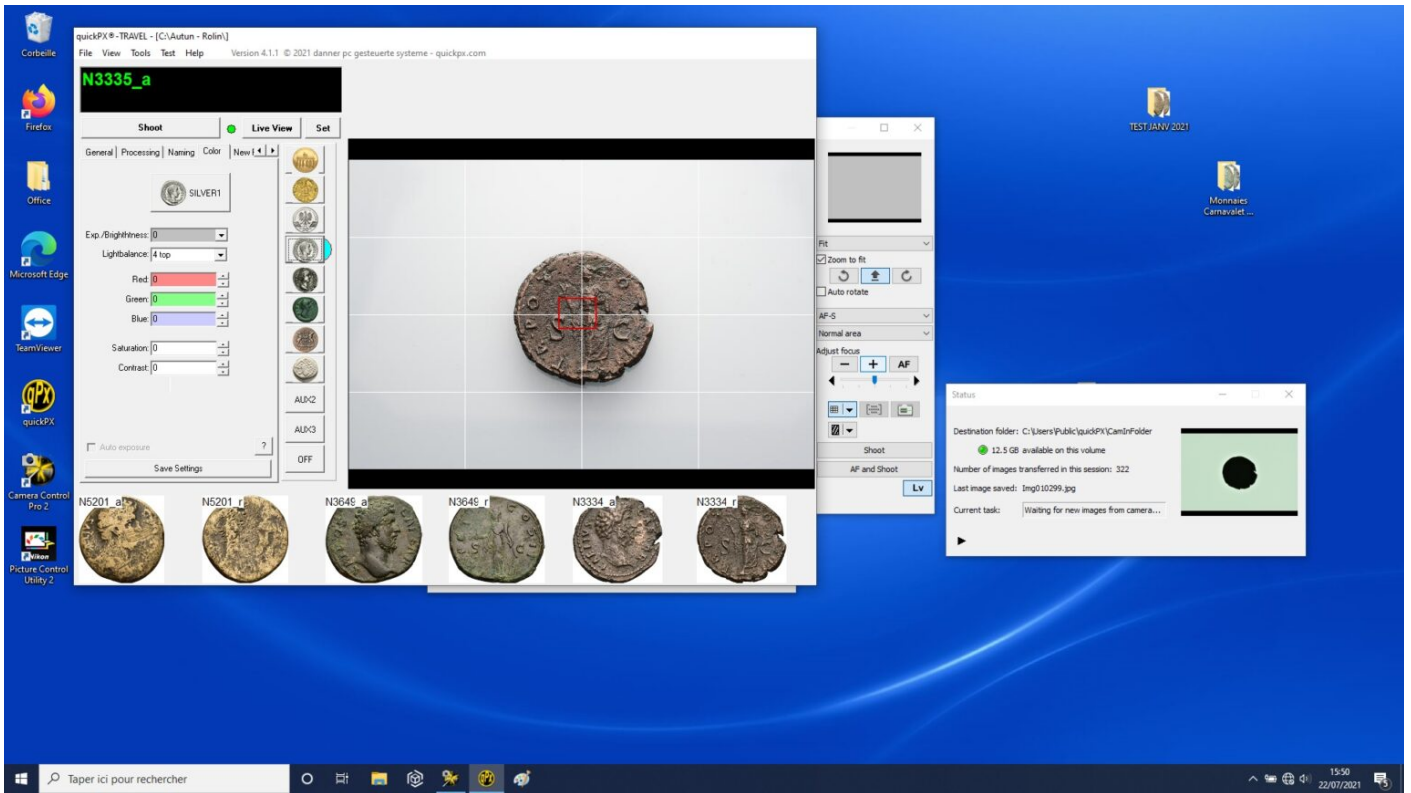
Corbeille

Firefox

Office

Microsoft Edge

TeamViewer

quickPX

Camera Control Pro 2

Picture Control Utility 2

quickPX®-TRAVEL - [C:\Autun - Rolin\]

File View Tools Test Help Version 4.1.1 © 2021 danner pc gesteuerte systeme - quickpx.com

N3335_a

Shoot Live View Set

General | Processing | Naming | Color | New

SILVER1

Exp./Brightness: 0

Lightbalance: 4 top

Red: 0

Green: 0

Blue: 0

Saturation: 0

Contrast: 0

Auto exposure

?

Save Settings

AUX2

AUX3

OFF

N5201_a N5201_r N3649_a N3649_r N3334_a N3334_r

Fit

Zoom to fit

Auto rotate

AF-S

Normal area

Adjust focus

AF

Shoot

AF and Shoot

Lv

TEST JANV 2021

Monnaies Carnavalet ...

Status

Destination folder: C:\Users\Public\quickPX\CamInFolder

12.5 GB available on this volume

Number of images transferred in this session: 322

Last image saved: Img010299.jpg

Current task: Waiting for new images from camera...

Taper ici pour rechercher

15:50
22/07/2021